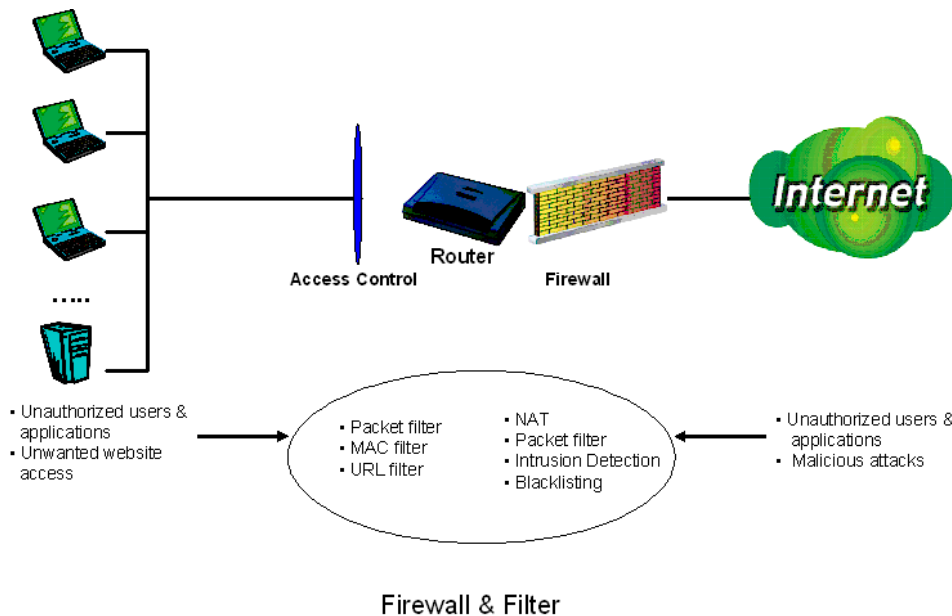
.....

Access Control

Router

Firewall

Internet

▪ Unauthorized users & applications
▪ Unwanted website access

▪ Packet filter
▪ MAC filter
▪ URL filter

▪ NAT
▪ Packet filter
▪ Intrusion Detection
▪ Blacklisting

▪ Unauthorized users & applications
▪ Malicious attacks

Firewall & Filter